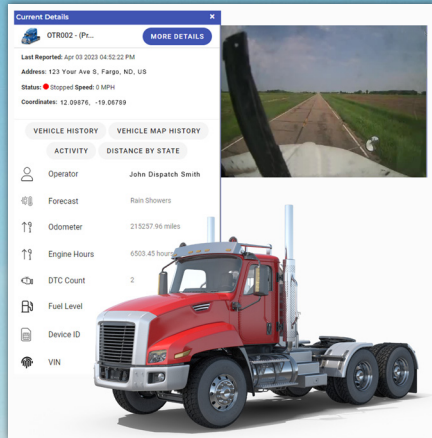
Current Details
×
OTR002 - (Pr...
MORE DETAILS
Last Reported: Apr 03 2023 04:52:22 PM
Address: 123 Your Ave S, Fargo, ND, US
Status: Stopped Speed: 0 MPH
Coordinates: 12.09676, -19.06789
VEHICLE HISTORY
VEHICLE MAP HISTORY
ACTIVITY
DISTANCE BY STATE
Operator John Dispatch Smith
Forecast Rain Showers
Odometer 215257.96 miles
Engine Hours 6503.45 hours
DTC Count 2
Fuel Level
Device ID
VIN